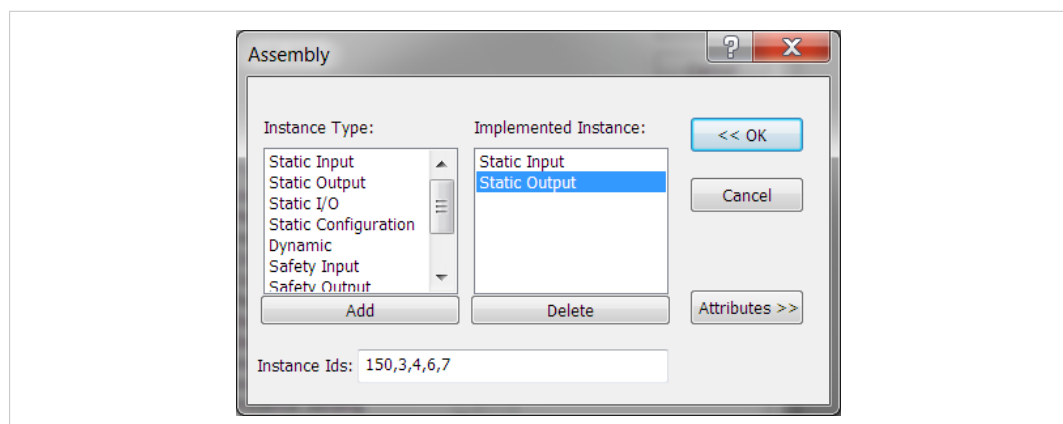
Assembly

?

X

Instance Type:

Static Input
Static Output
Static I/O
Static Configuration
Dynamic
Safety Input
Safety Output

Add

Implemented Instance:

Static Input
Static Output

Delete

<< OK

Cancel

Attributes >>

Instance Ids: 150,3,4,6,7